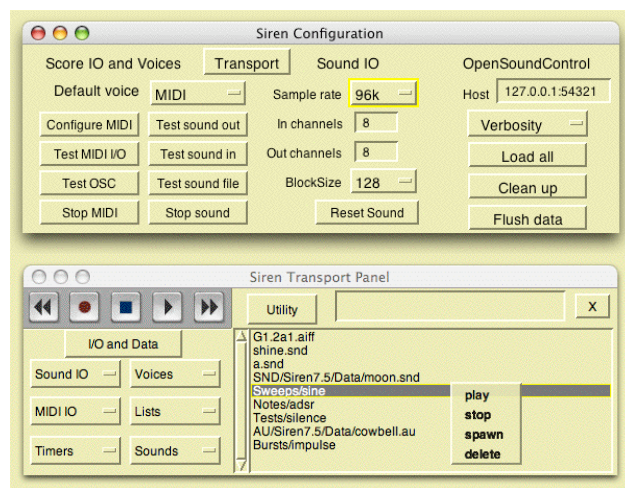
Siren Configuration

Score IO and Voices

Transport

Sound IO

OpenSoundControl

Default voice

MIDI

Sample rate

96k

Host

127.0.0.1:54321

Configure MIDI

Test sound out

In channels

8

Verbosity

Test MIDI I/O

Test sound in

Out channels

8

Load all

Test OSC

Test sound file

BlockSize

128

Clean up

Stop MIDI

Stop sound

Reset Sound

Flush data

Siren Transport Panel

Utility

X

I/O and Data

Sound IO

Voices

MIDI IO

Lists

Timers

Sounds

G1.2a1.aiff
shine.snd
a.snd
SND/Siren7.5/Data/moon.snd
Sweeps/sine
Notes/adsr
Tests/silence
AU/Siren7.5/Data/cowbell.au
Bursts/impulse

play
stop
spawn
delete